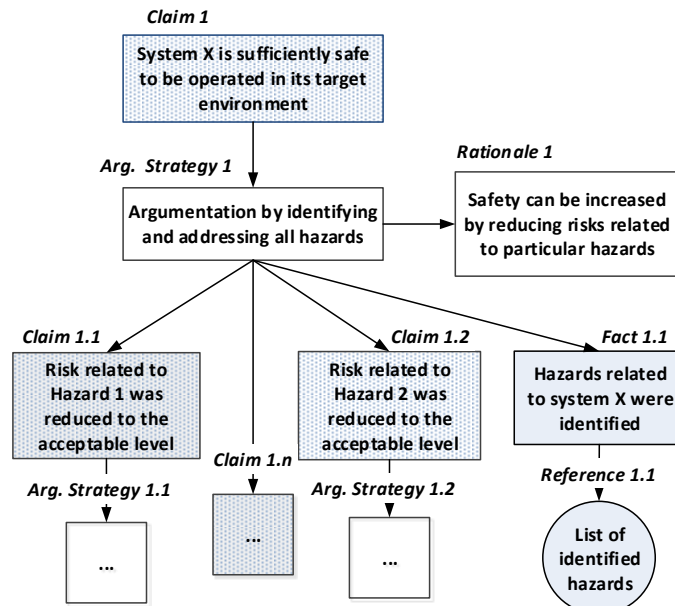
Claim 1

System X is sufficiently safe to be operated in its target environment

Arg. Strategy 1

Argumentation by identifying and addressing all hazards

Rationale 1

Safety can be increased by reducing risks related to particular hazards

Claim 1.1

Risk related to Hazard 1 was reduced to the acceptable level

Claim 1.n

Claim 1.2

Risk related to Hazard 2 was reduced to the acceptable level

Fact 1.1

Hazards related to system X were identified

Arg. Strategy 1.1

...

...

Arg. Strategy 1.2

...

Reference 1.1

List of identified hazards